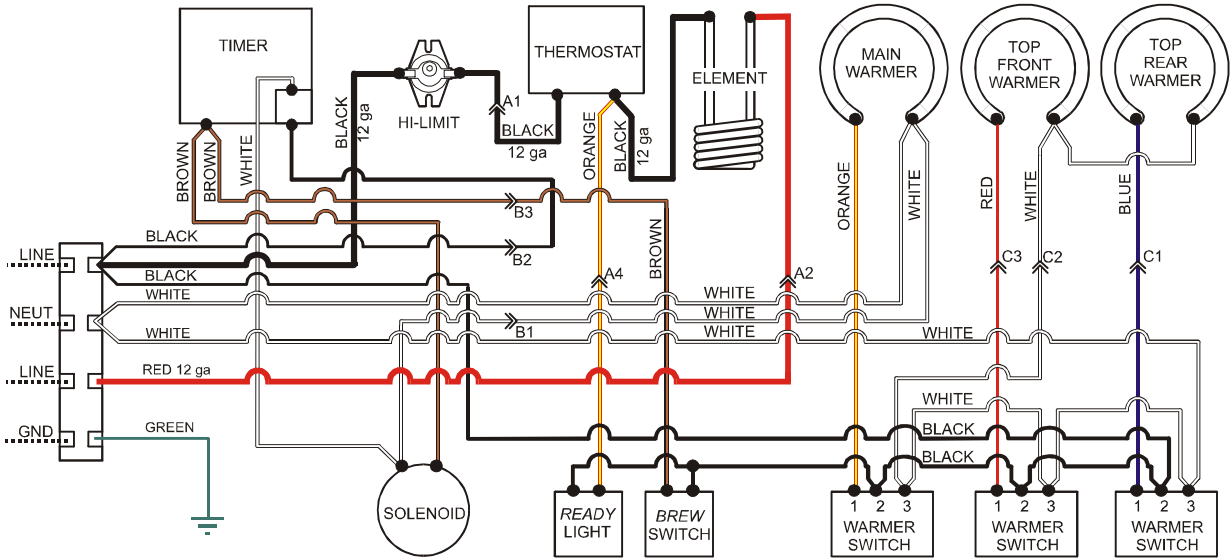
TIMER
HI-LIMIT
A1
BLACK 12 ga
BLACK 12 ga
THERMOSTAT
ORANGE
BLACK 12 ga
ELEMENT
MAIN WARMER
TOP FRONT WARMER
TOP REAR WARMER
BROWN
BROWN
WHITE
ORANGE
WHITE
RED
WHITE
BLUE
B3
BLACK
B2
BLACK
LINE
WHITE
NEUT
WHITE
B1
LINE
RED 12 ga
GND
GREEN
A4
BROWN
A2
C3
C2
C1
WHITE
WHITE
WHITE
WHITE
WHITE
BLACK
BLACK
SOLENOID
READY LIGHT
BREW SWITCH
1 2 3
WARMER SWITCH
1 2 3
WARMER SWITCH
1 2 3
WARMER SWITCH